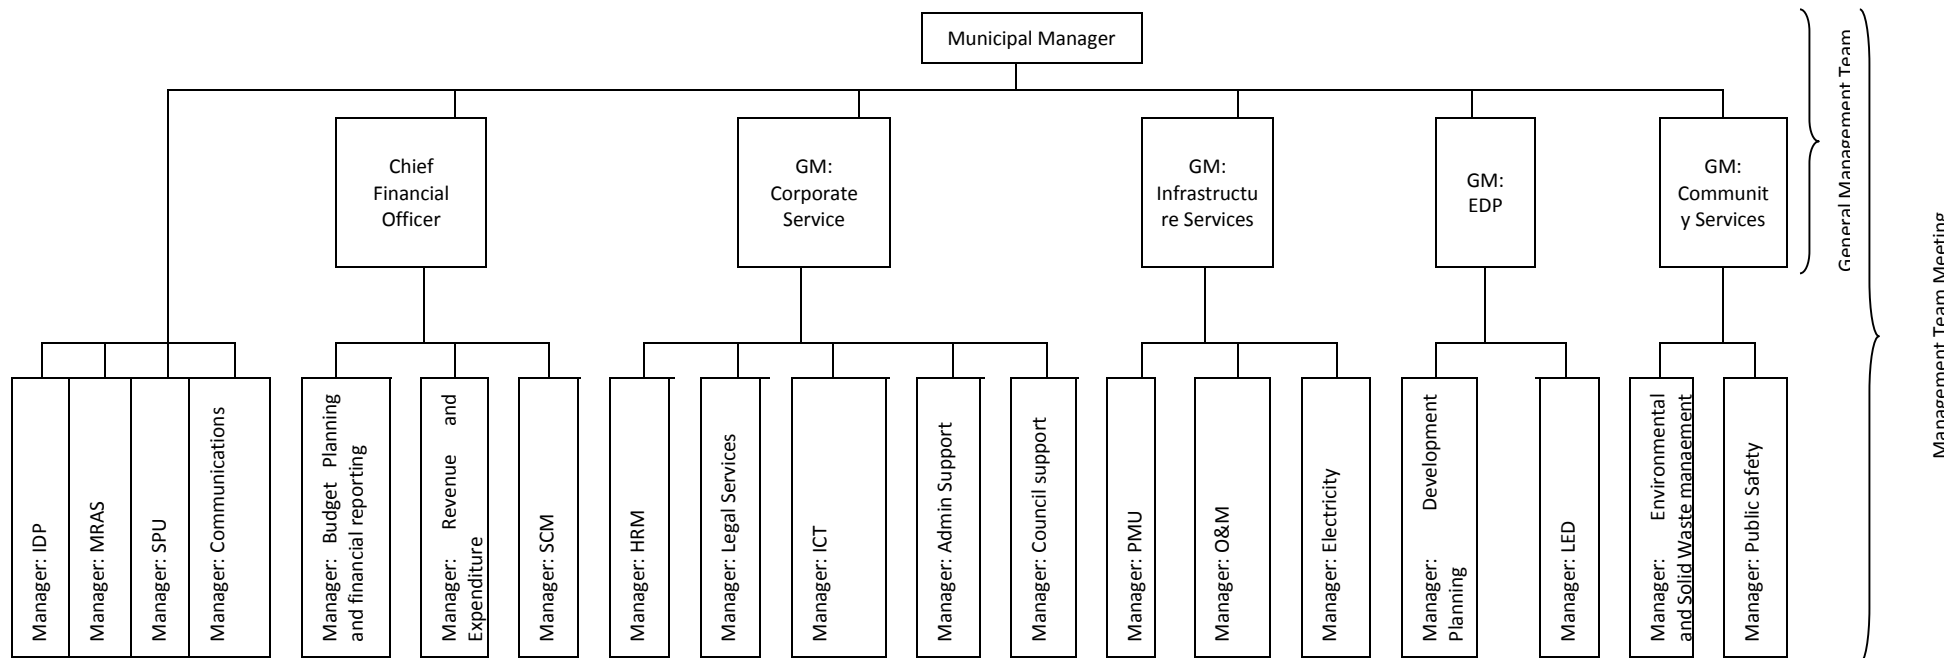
Municipal Manager

Chief Financial Officer

GM: Corporate Service

GM: Infrastructure Services

GM: EDP

GM: Community Services

General Management Team

Manager: IDP

Manager: MRAS

Manager: SPU

Manager: Communications

Manager: Budget Planning and financial reporting

Manager: Revenue and Expenditure

Manager: SCM

Manager: HRM

Manager: Legal Services

Manager: ICT

Manager: Admin Support

Manager: Council support

Manager: PMU

Manager: O&M

Manager: Electricity

Manager: Development Planning

Manager: LED

Manager: Environmental and Solid Waste manaement

Manager: Public Safety

Management Team Meeting